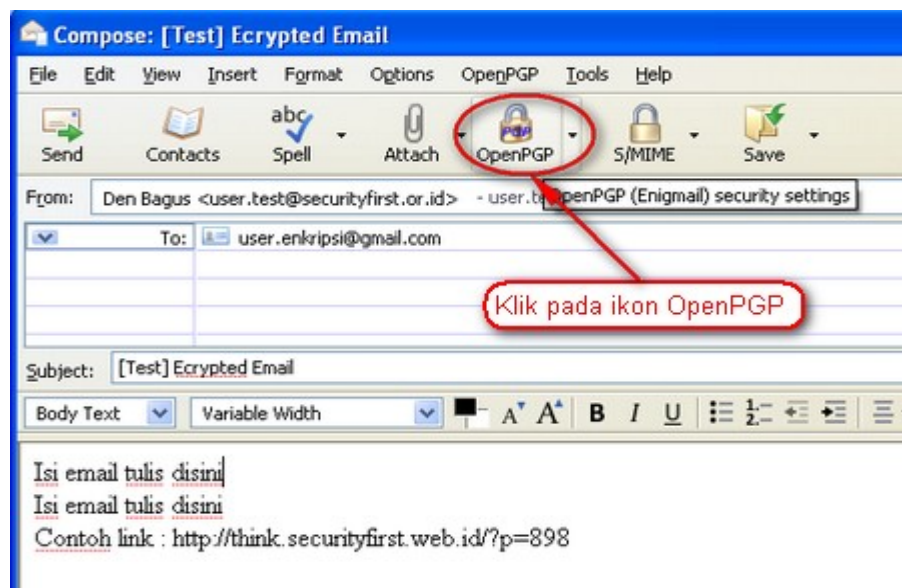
Compose: [Test] Ecrypted Email

File Edit View Insert Format Options OpenPGP Tools Help

Send Contacts Spell Attach OpenPGP S/MIME Save

From: Den Bagus <user.test@securityfirst.or.id> - user.te OpenPGP (Enigmail) security settings

To: user.enkripsi@gmail.com

Klik pada ikon OpenPGP

Subject: [Test] Ecrypted Email

Body Text Variable Width

Isi email tulis disini
Isi email tulis disini
Contoh link : http://think.securityfirst.web.id/?p=898